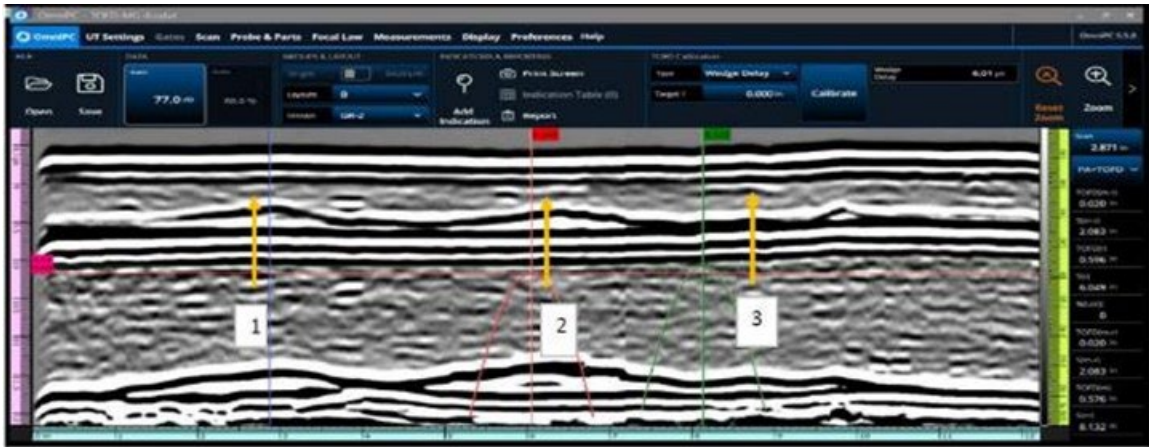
OmniPC

OmniPC UT Settings Gates Scan Probe & Parts Focal Law Measurements Display Preferences Help

Open Save

77.0

Layout

Add Indication

Print Screen

Indication Table

Report

TOFD Calibration

Wedge Delay

0.000

Calibrate

6.01

Reset Zoom

Zoom

2.871

PA+TOFD

0.020

2.083

0.596

6.049

0

0.020

2.083

0.576

6.132

1

2

3